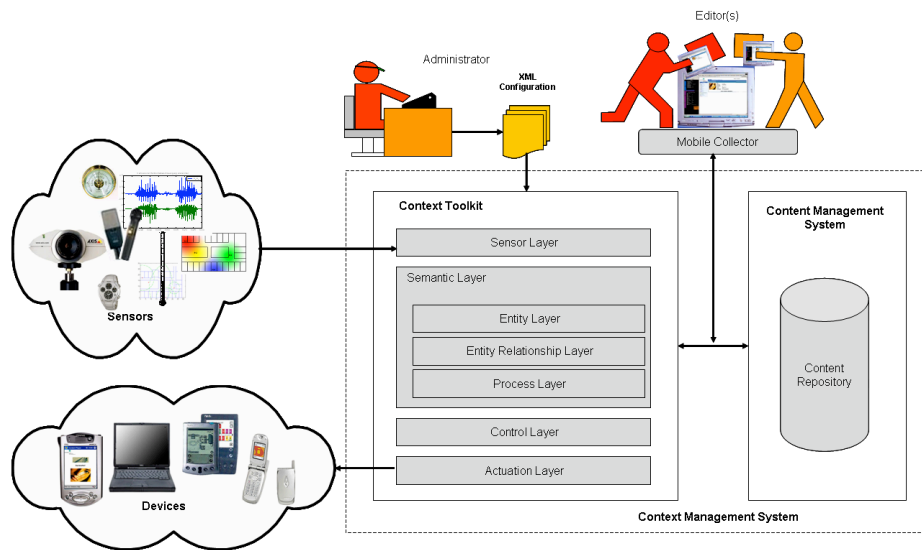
Editor(s)

Administrator

XML Configuration

Mobile Collector

Context Toolkit

Sensor Layer

Semantic Layer

Entity Layer

Entity Relationship Layer

Process Layer

Control Layer

Actuation Layer

Content Management System

Content Repository

Sensors

Devices

Context Management System